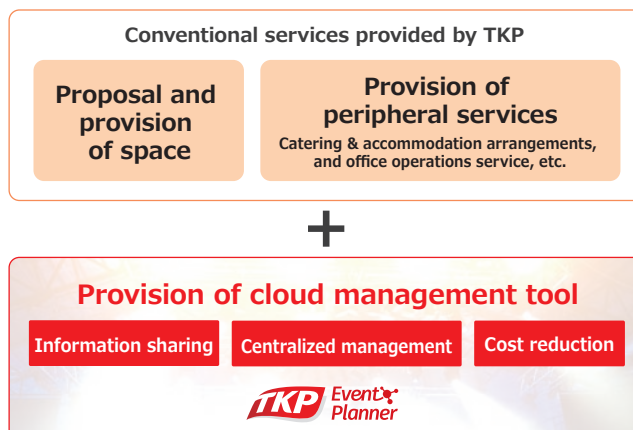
Conventional services provided by TKP

Proposal and provision of space

Provision of peripheral services

Catering & accommodation arrangements, and office operations service, etc.

+

Provision of cloud management tool

Information sharing

Centralized management

Cost reduction

TKP Event Planner